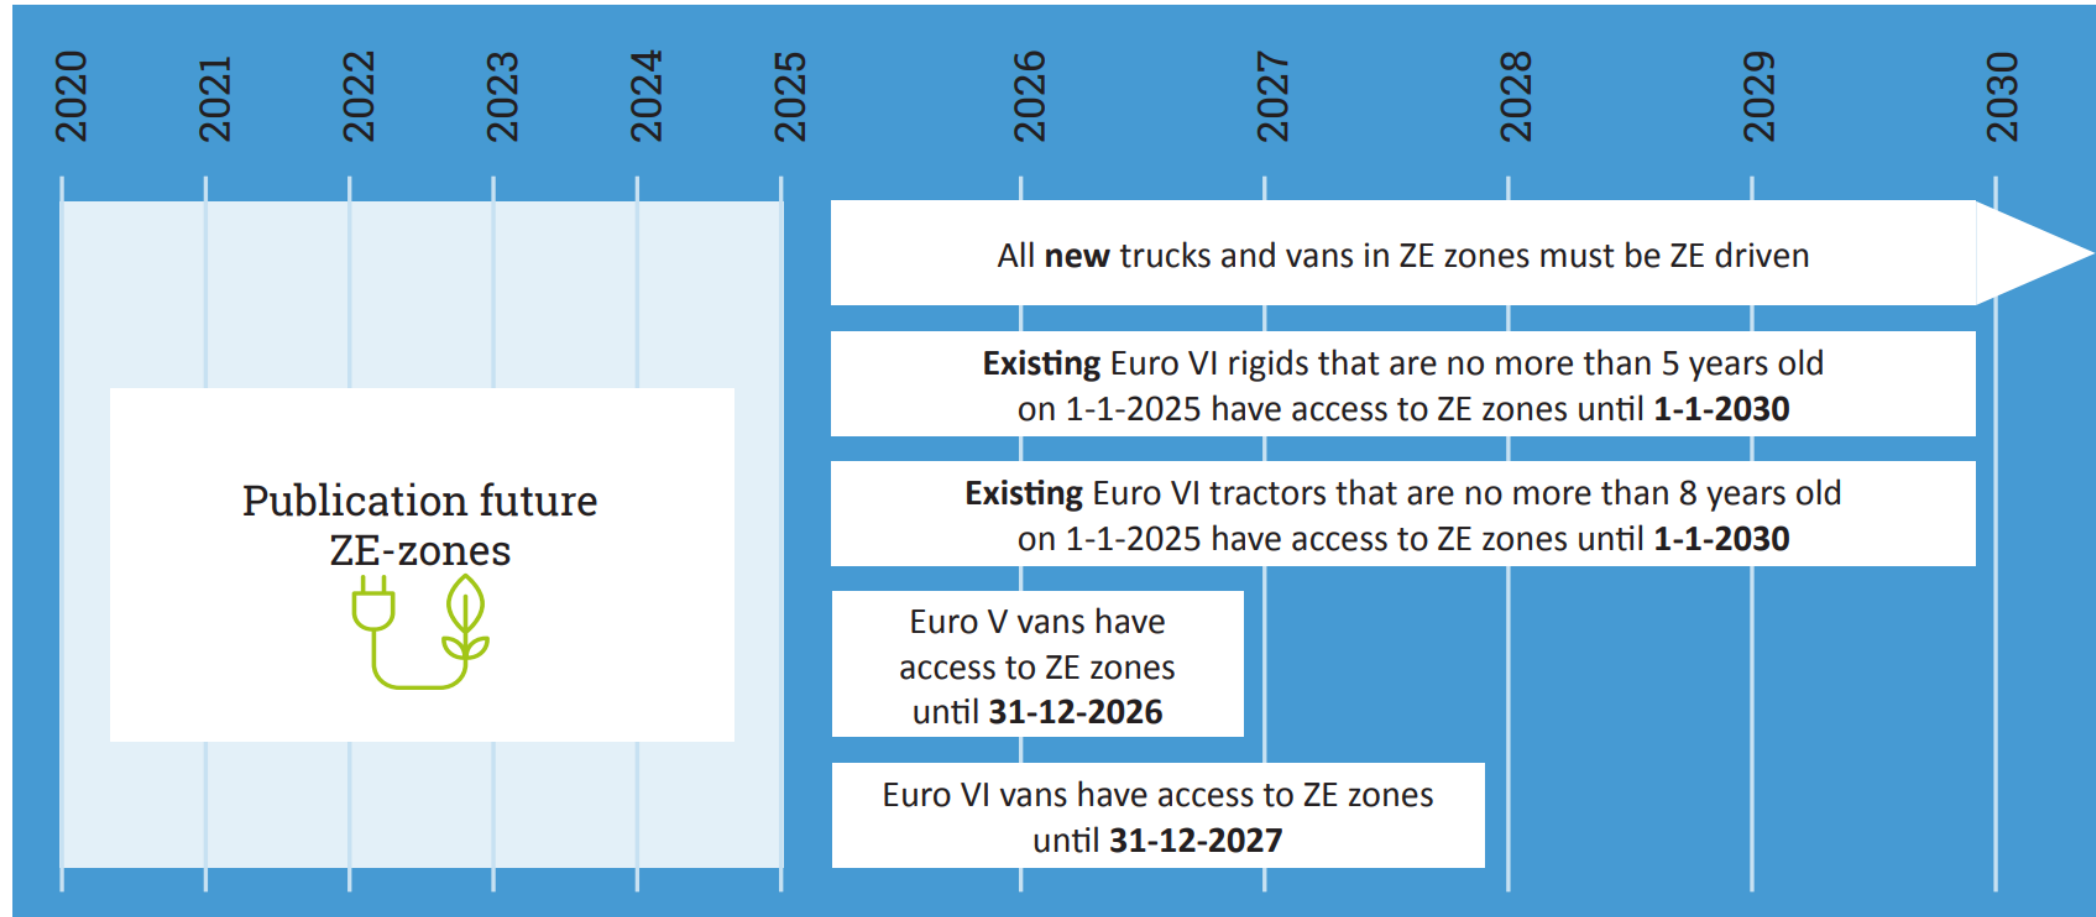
2020
2021
2022
2023
2024
2025
2026
2027
2028
2029
2030

Publication future ZE-zones

All **new** trucks and vans in ZE zones must be ZE driven

**Existing** Euro VI rigids that are no more than 5 years old on 1-1-2025 have access to ZE zones until **1-1-2030**

**Existing** Euro VI tractors that are no more than 8 years old on 1-1-2025 have access to ZE zones until **1-1-2030**

Euro V vans have access to ZE zones until **31-12-2026**

Euro VI vans have access to ZE zones until **31-12-2027**